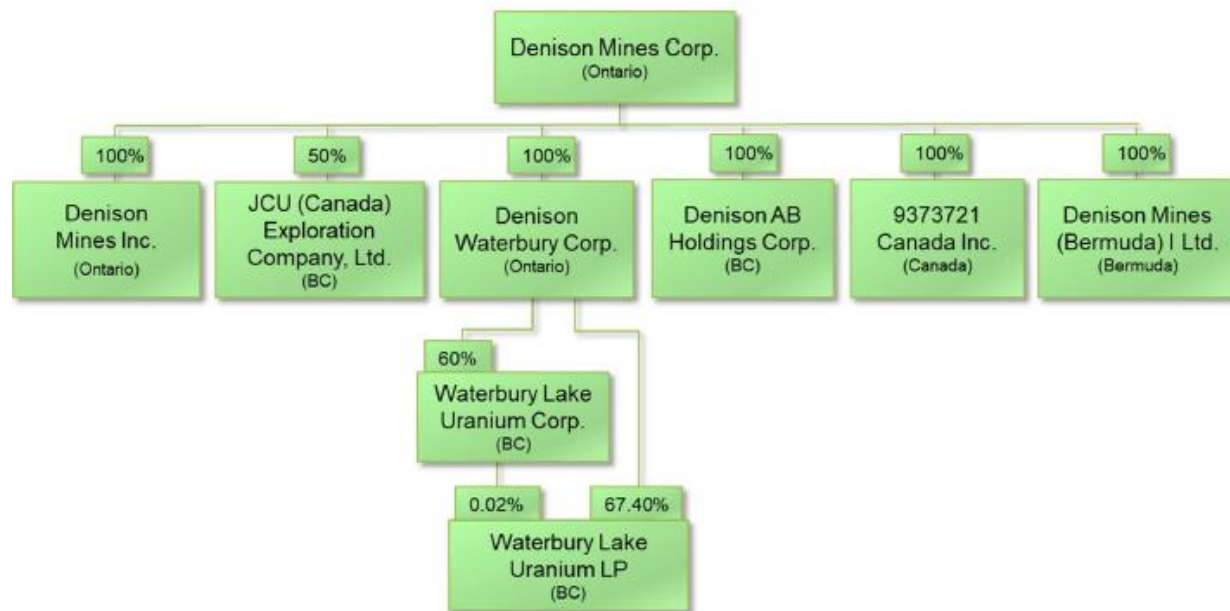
Denison Mines Corp.
(Ontario)

100%
Denison Mines Inc.
(Ontario)

50%
JCU (Canada) Exploration Company, Ltd.
(BC)

100%
Denison Waterbury Corp.
(Ontario)

100%
Denison AB Holdings Corp.
(BC)

100%
9373721 Canada Inc.
(Canada)

100%
Denison Mines (Bermuda) I Ltd.
(Bermuda)

60%
Waterbury Lake Uranium Corp.
(BC)

0.02%

67.40%

Waterbury Lake Uranium LP
(BC)